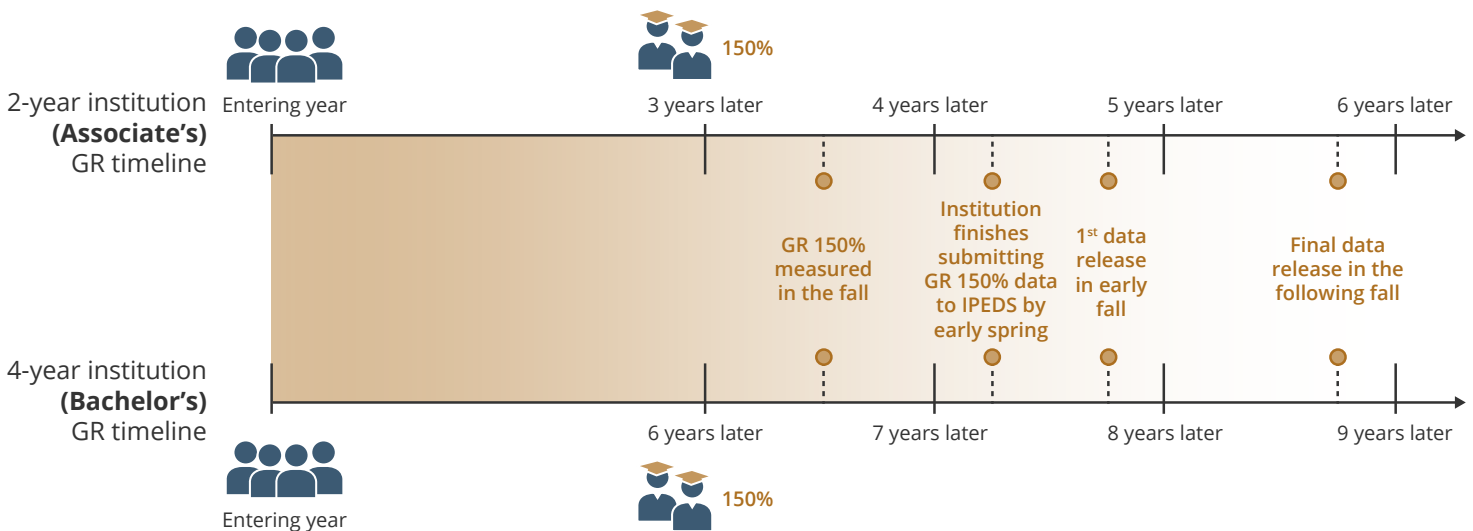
150%

2-year institution **(Associate's)** GR timeline

Entering year

3 years later

4 years later

5 years later

6 years later

GR 150% measured in the fall

Institution finishes submitting GR 150% data to IPEDS by early spring

1$^{st}$ data release in early fall

Final data release in the following fall

4-year institution **(Bachelor's)** GR timeline

6 years later

7 years later

8 years later

9 years later

Entering year

150%